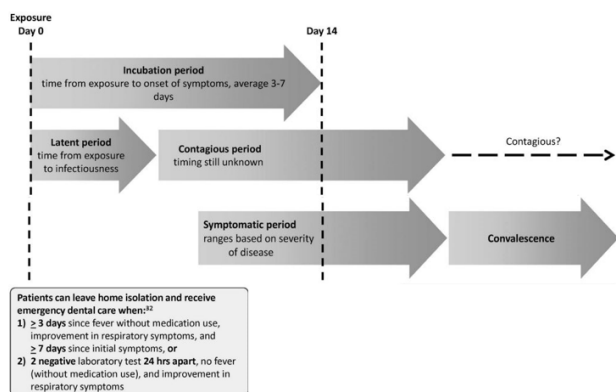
Exposure
Day 0

Day 14

Incubation period
time from exposure to onset of symptoms, average 3-7 days

Latent period
time from exposure to infectiousness

Contagious period
timing still unknown

Contagious?

Symptomatic period
ranges based on severity of disease

Convalescence

Patients can leave home isolation and receive emergency dental care when:$^{32}$
1) $\geq$ 3 days since fever without medication use, improvement in respiratory symptoms, and $\geq$ 7 days since initial symptoms, or
2) 2 negative laboratory test 24 hrs apart, no fever (without medication use), and improvement in respiratory symptoms